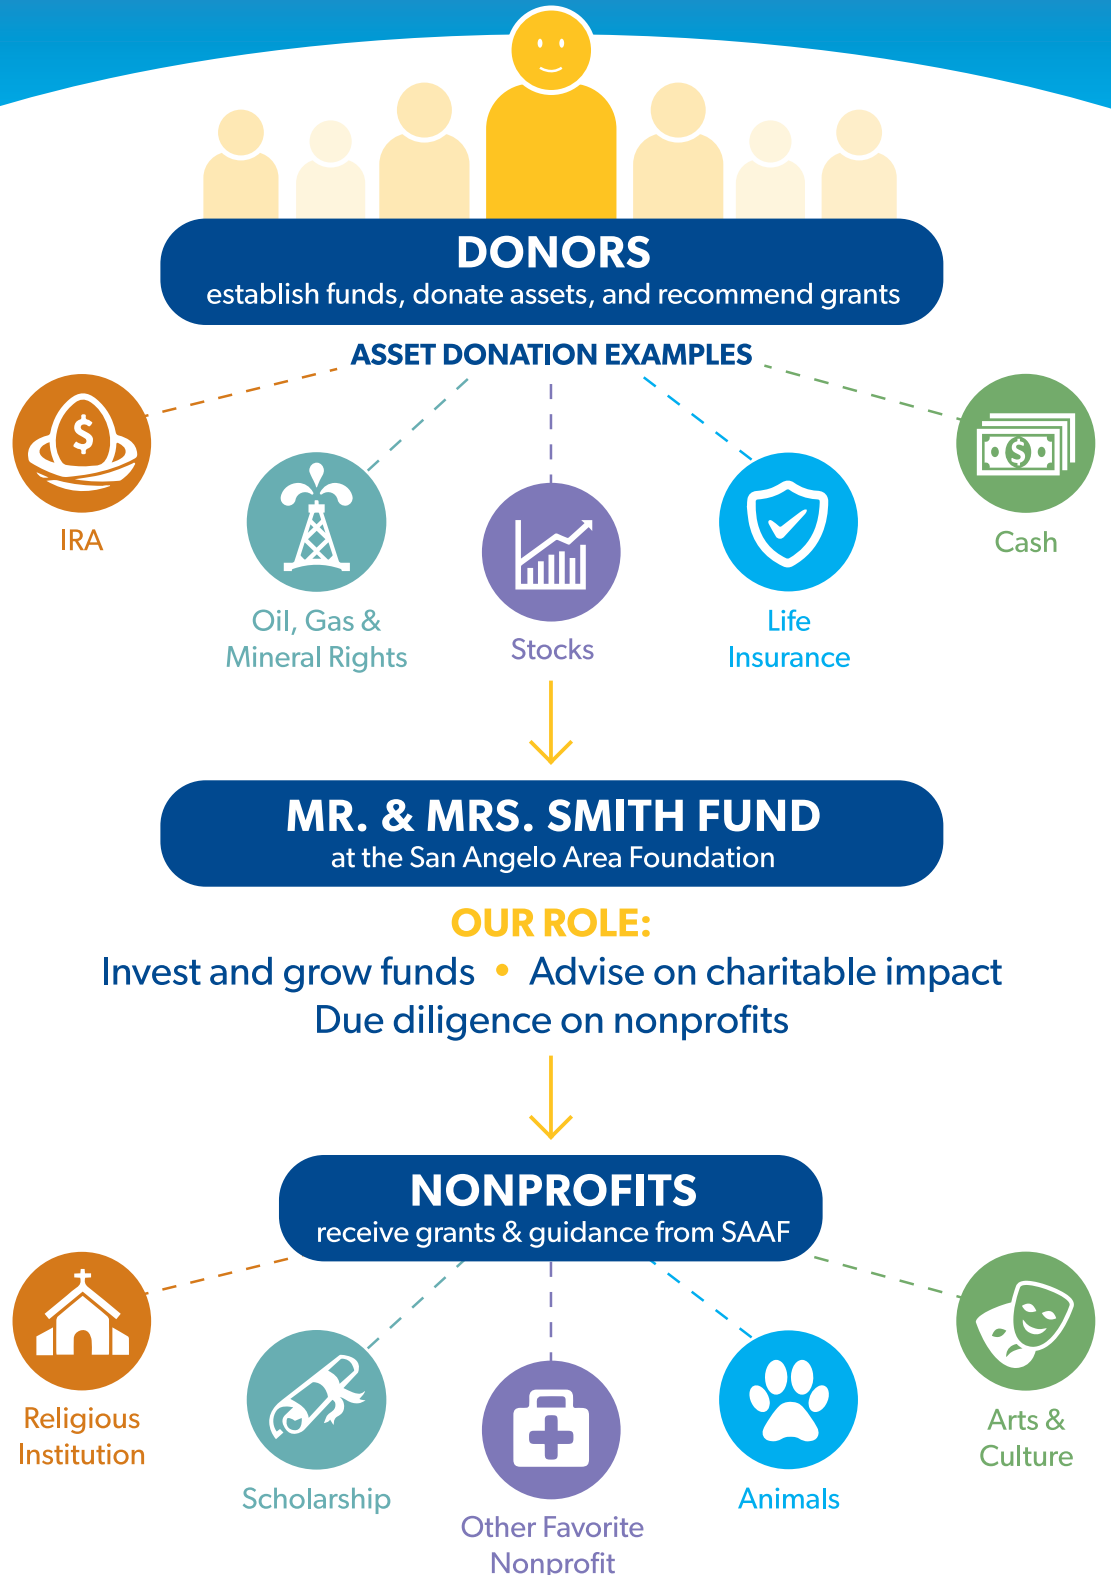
DONORS
establish funds, donate assets, and recommend grants

ASSET DONATION EXAMPLES

IRA

Oil, Gas & Mineral Rights

Stocks

Life Insurance

Cash

MR. & MRS. SMITH FUND
at the San Angelo Area Foundation

OUR ROLE:
Invest and grow funds • Advise on charitable impact
Due diligence on nonprofits

NONPROFITS
receive grants & guidance from SAAF

Religious Institution

Scholarship

Other Favorite Nonprofit

Animals

Arts & Culture